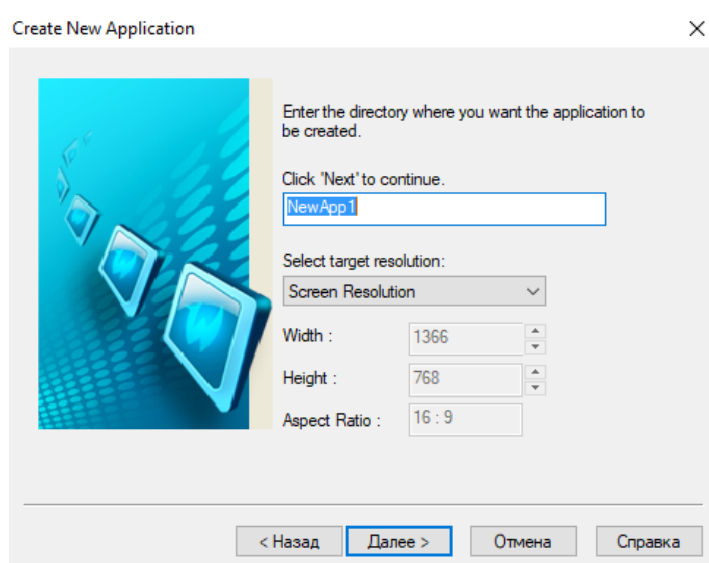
Create New Application

Enter the directory where you want the application to be created.

Click 'Next' to continue.

NewApp1

Select target resolution:

Screen Resolution

Width : 1366

Height : 768

Aspect Ratio : 16 : 9

< Назад

Далее >

Отмена

Справка